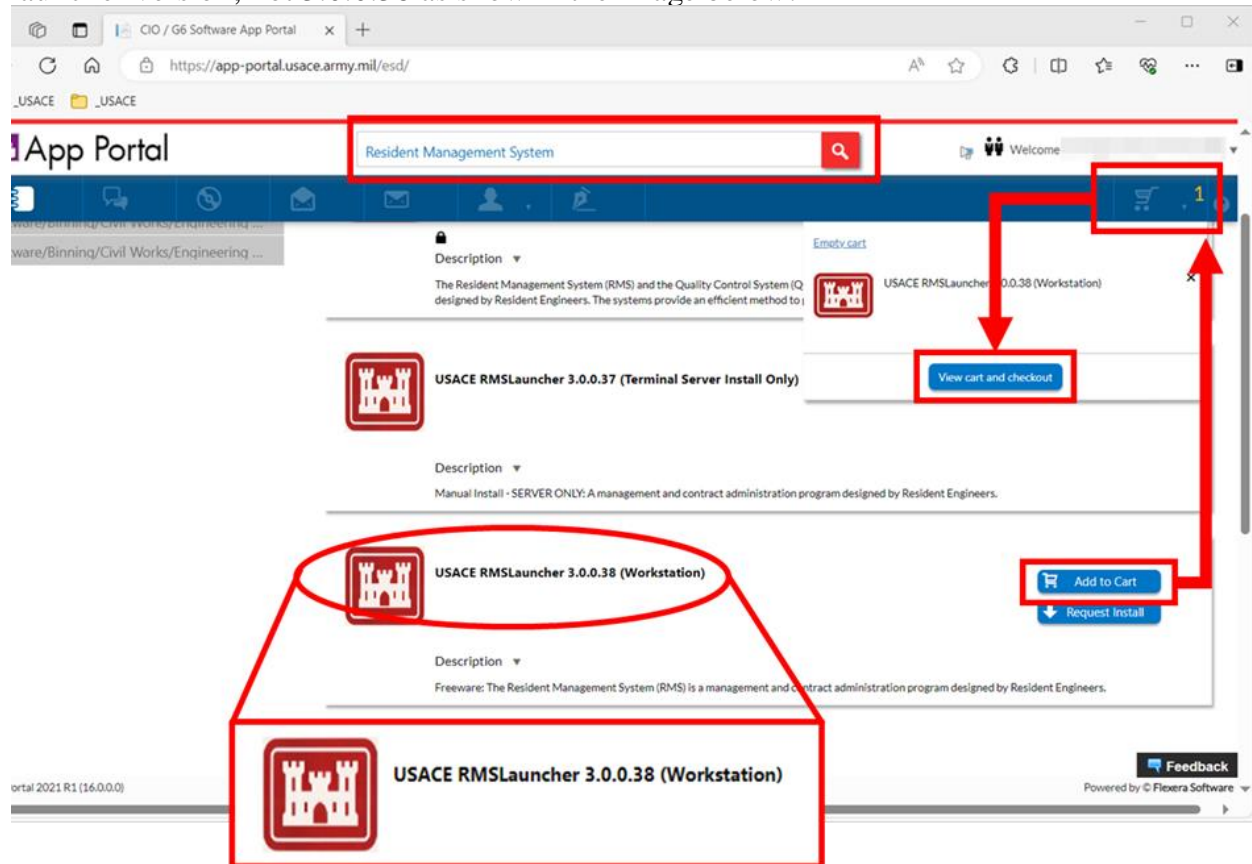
CIO / G6 Software App Portal

https://app-portal.usace.army.mil/esd/

_USACE _USACE

App Portal

Resident Management System

Welcome

1

ware/Binning/Civil Works/Engineering ...

ware/Binning/Civil Works/Engineering ...

Description ▾

The Resident Management System (RMS) and the Quality Control System (Q designed by Resident Engineers. The systems provide an efficient method to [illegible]

Empty cart

USACE RMSLauncher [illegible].0.38 (Workstation)

View cart and checkout

USACE RMSLauncher 3.0.0.37 (Terminal Server Install Only)

Description ▾

Manual Install - SERVER ONLY: A management and contract administration program designed by Resident Engineers.

USACE RMSLauncher 3.0.0.38 (Workstation)

Add to Cart

Request Install

Description ▾

Freeware: The Resident Management System (RMS) is a management and contract administration program designed by Resident Engineers.

USACE RMSLauncher 3.0.0.38 (Workstation)

Feedback

ortal 2021 R1 (16.0.0.0)

Powered by © Flexera Software